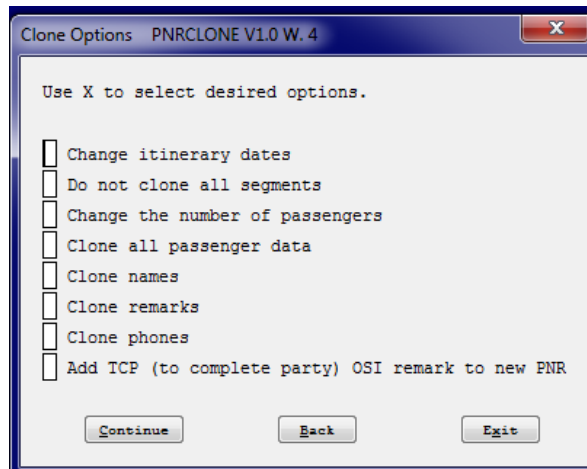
Clone Options PNRCLONE V1.0 W. 4

Use X to select desired options.

Change itinerary dates
Do not clone all segments
Change the number of passengers
Clone all passenger data
Clone names
Clone remarks
Clone phones
Add TCP (to complete party) OSI remark to new PNR

Continue Back Exit